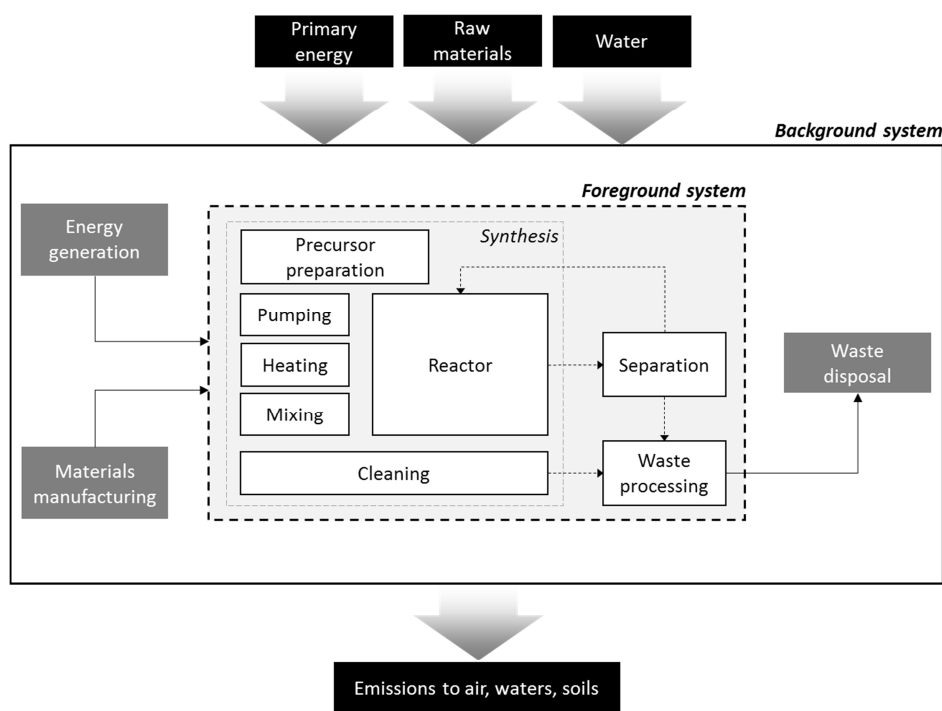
Primary energy
Raw materials
Water

Background system

Foreground system

Energy generation

Synthesis

Precursor preparation

Pumping
Heating
Mixing

Reactor

Separation

Waste disposal

Materials manufacturing

Cleaning

Waste processing

Emissions to air, waters, soils